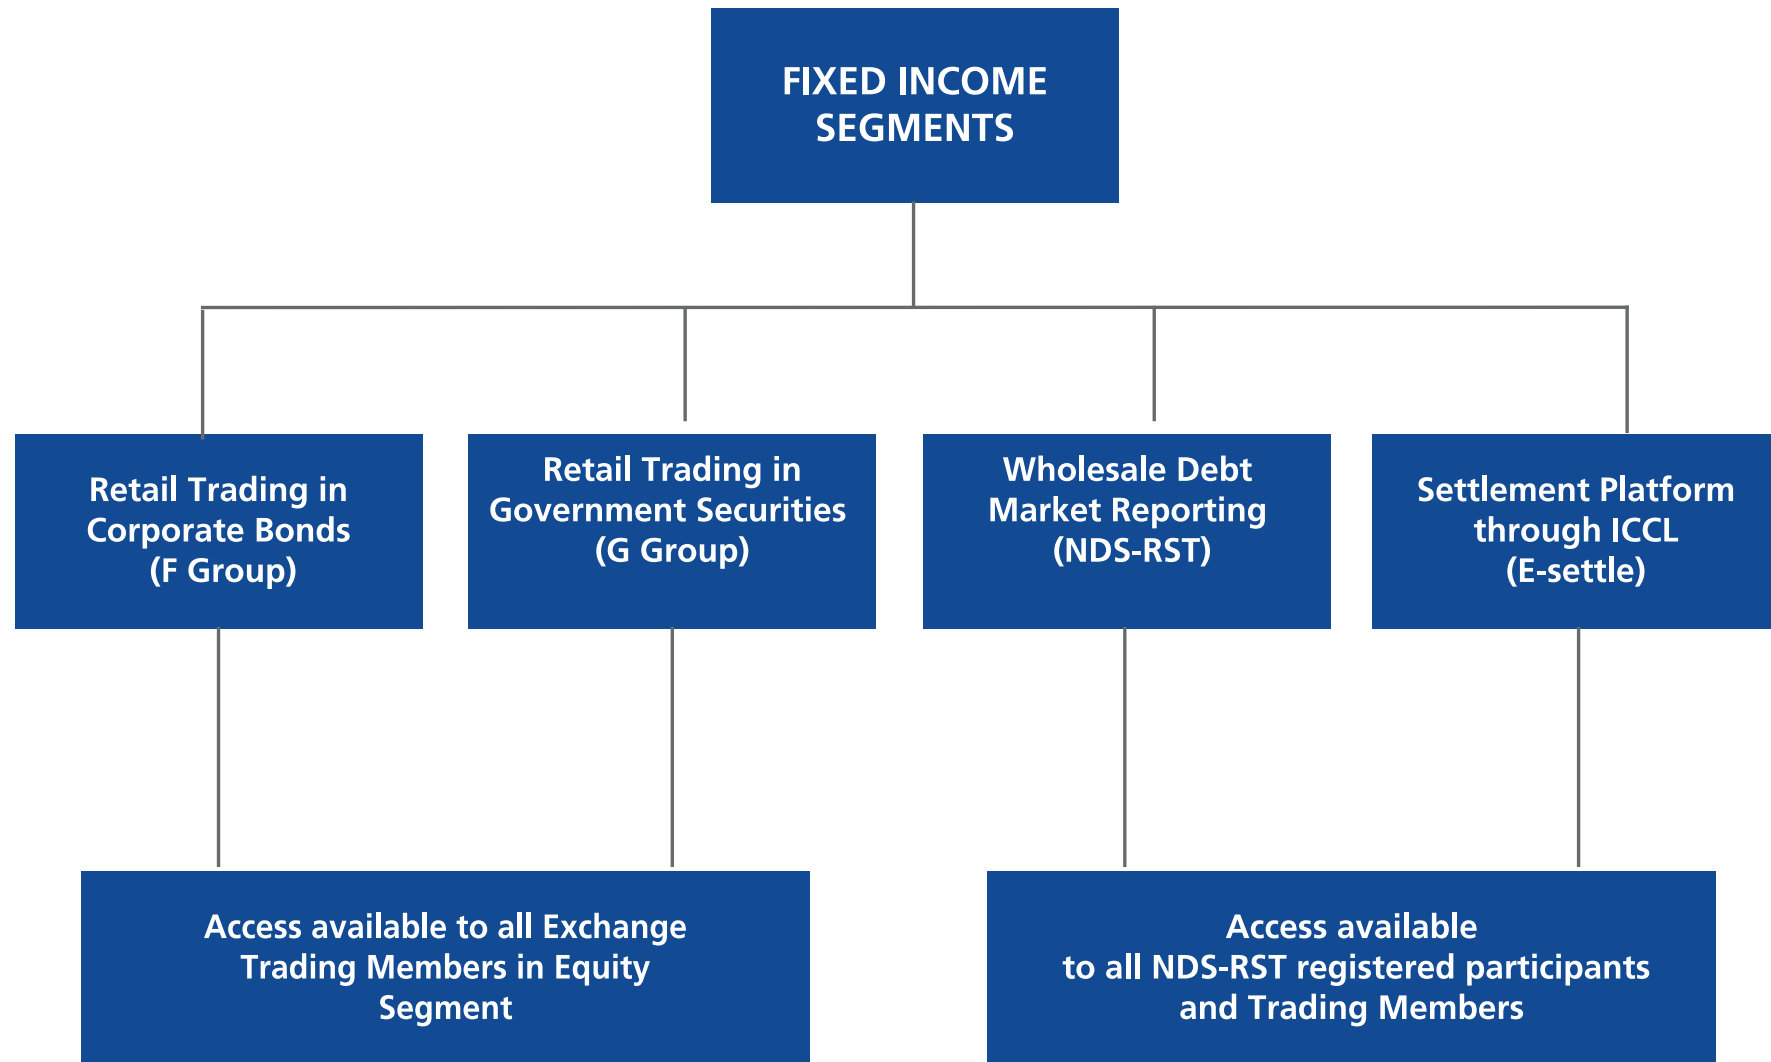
FIXED INCOME SEGMENTS

Retail Trading in Corporate Bonds (F Group)

Retail Trading in Government Securities (G Group)

Wholesale Debt Market Reporting (NDS-RST)

Settlement Platform through ICCL (E-settle)

Access available to all Exchange Trading Members in Equity Segment

Access available to all NDS-RST registered participants and Trading Members